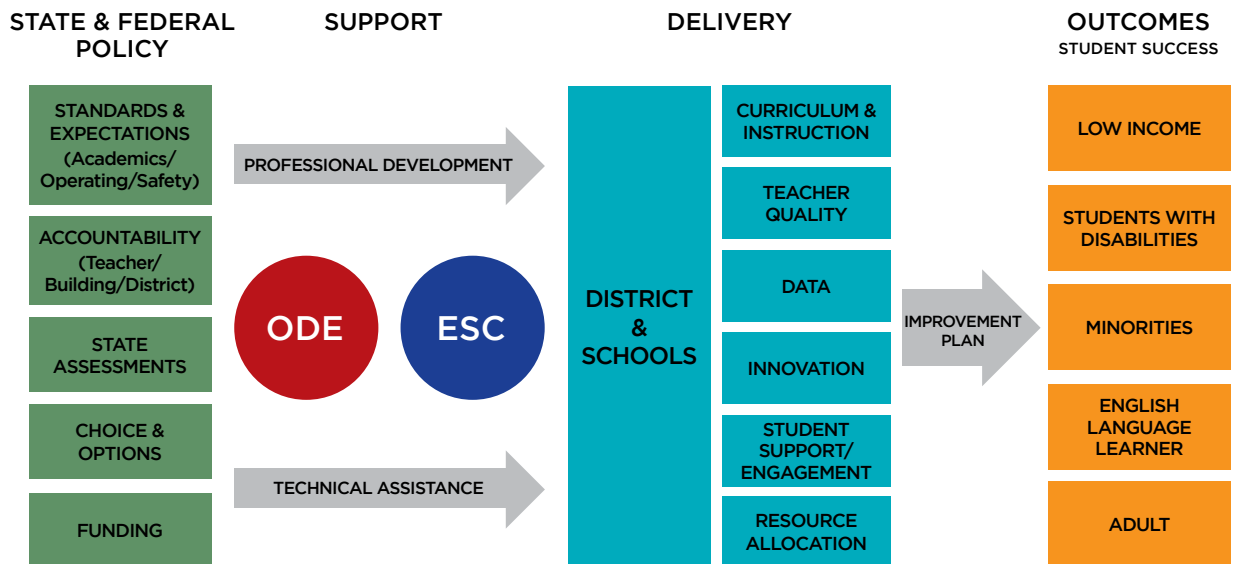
STATE & FEDERAL POLICY

SUPPORT

DELIVERY

OUTCOMES
STUDENT SUCCESS

STANDARDS & EXPECTATIONS (Academics/ Operating/Safety)

ACCOUNTABILITY (Teacher/ Building/District)

STATE ASSESSMENTS

CHOICE & OPTIONS

FUNDING

PROFESSIONAL DEVELOPMENT

ODE

ESC

TECHNICAL ASSISTANCE

DISTRICT & SCHOOLS

CURRICULUM & INSTRUCTION

TEACHER QUALITY

DATA

INNOVATION

STUDENT SUPPORT/ ENGAGEMENT

RESOURCE ALLOCATION

IMPROVEMENT PLAN

LOW INCOME

STUDENTS WITH DISABILITIES

MINORITIES

ENGLISH LANGUAGE LEARNER

ADULT